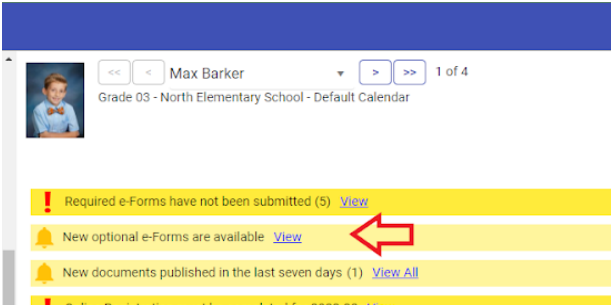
<< < Max Barker > >> 1 of 4
Grade 03 - North Elementary School - Default Calendar

Required e-Forms have not been submitted (5) View

New optional e-Forms are available View

New documents published in the last seven days (1) View All

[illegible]